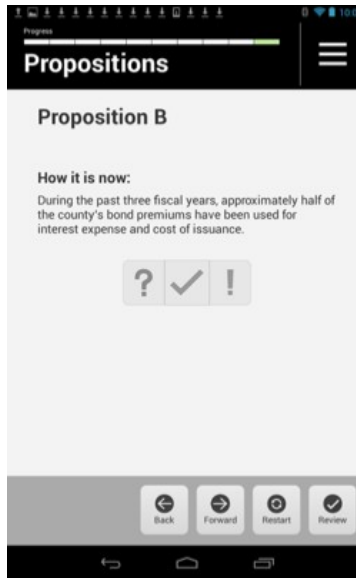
10

Progress

Propositions

Proposition B

How it is now:

During the past three fiscal years, approximately half of the county's bond premiums have been used for interest expense and cost of issuance.

? ✓ !

Back
Forward
Restart
Review